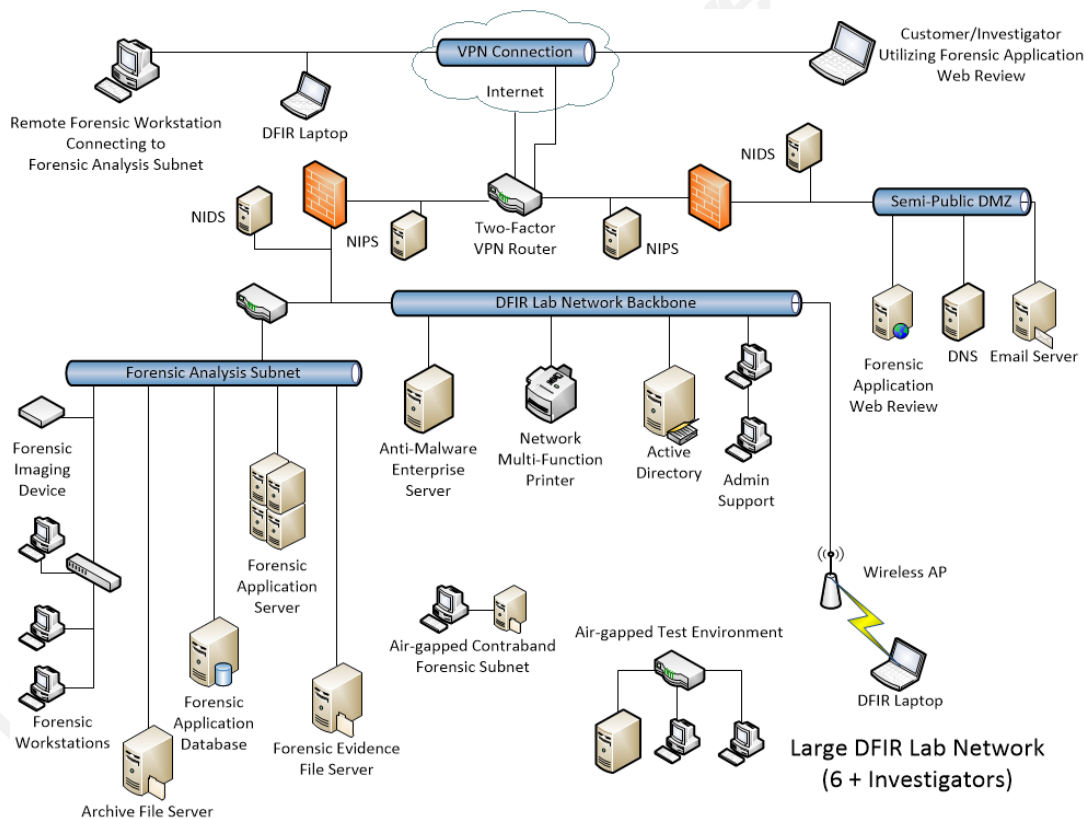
VPN Connection

Internet

Customer/Investigator Utilizing Forensic Application Web Review

Remote Forensic Workstation Connecting to Forensic Analysis Subnet

DFIR Laptop

NIDS

NIDS

NIPS

Two-Factor VPN Router

NIPS

Semi-Public DMZ

DFIR Lab Network Backbone

Forensic Application Web Review

DNS

Email Server

Forensic Analysis Subnet

Forensic Imaging Device

Anti-Malware Enterprise Server

Network Multi-Function Printer

Active Directory

Admin Support

Forensic Application Server

Wireless AP

Air-gapped Contraband Forensic Subnet

Air-gapped Test Environment

DFIR Laptop

Forensic Workstations

Forensic Application Database

Forensic Evidence File Server

Archive File Server

Large DFIR Lab Network (6 + Investigators)